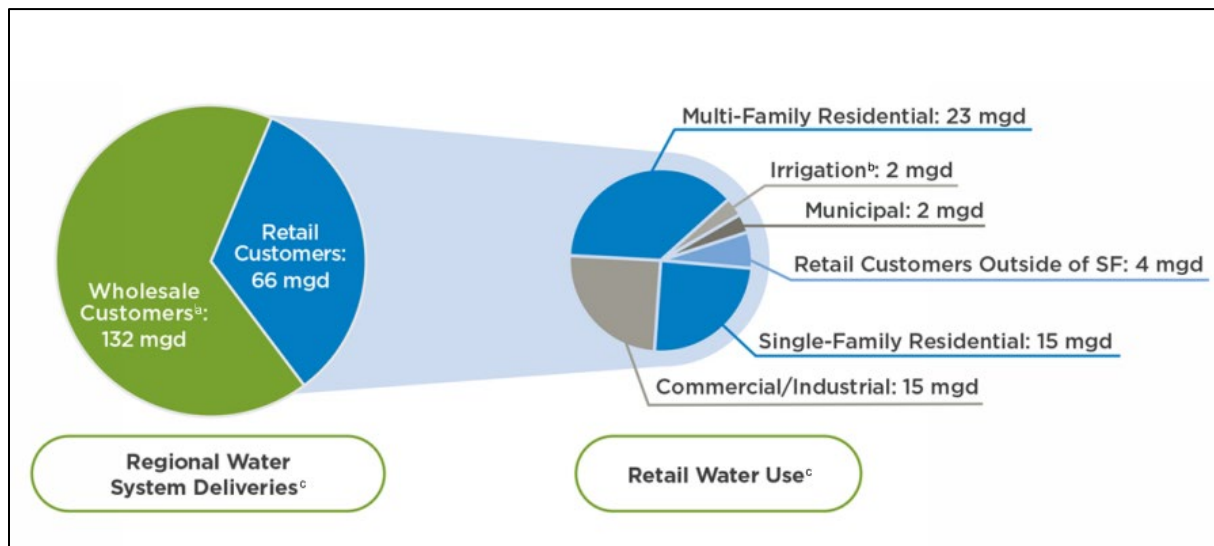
Wholesale Customers$^{a}$: 132 mgd

Retail Customers: 66 mgd

Multi-Family Residential: 23 mgd

Irrigation$^{b}$: 2 mgd

Municipal: 2 mgd

Retail Customers Outside of SF: 4 mgd

Single-Family Residential: 15 mgd

Commercial/Industrial: 15 mgd

Regional Water System Deliveries$^{c}$

Retail Water Use$^{c}$